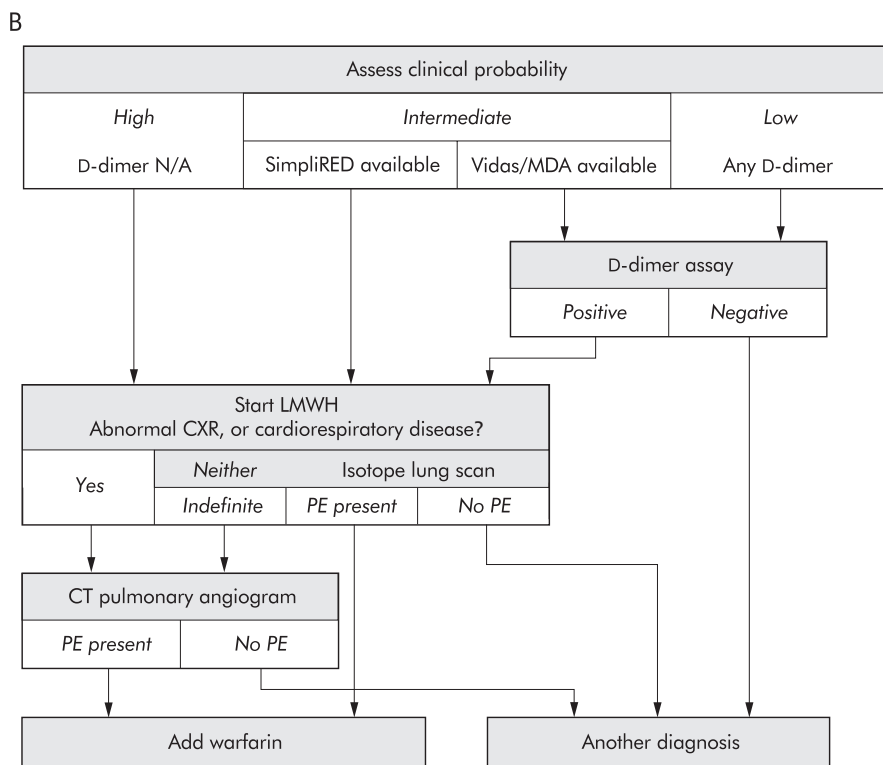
B

Assess clinical probability

| High | Intermediate | | Low |
|---|---|---|---|
| D-dimer N/A | SimpliRED available | Vidas/MDA available | Any D-dimer |

D-dimer assay

| Positive | Negative |
|---|---|

Start LMWH
Abnormal CXR, or cardiorespiratory disease?

| Yes | Neither | Isotope lung scan | |
|---|---|---|---|
| | Indefinite | PE present | No PE |

CT pulmonary angiogram

| PE present | No PE |
|---|---|

Add warfarin

Another diagnosis